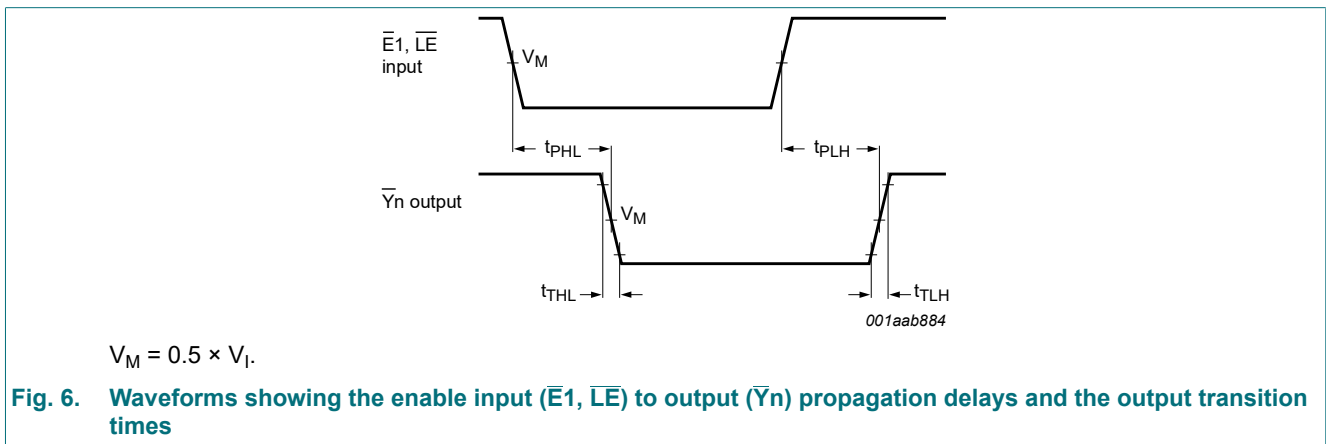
$\overline{E}1$, $\overline{LE}$ input

$V_M$

$t_{PHL}$

$t_{PLH}$

$\overline{Y}n$ output

$V_M$

$t_{THL}$

$t_{TLH}$

001aab884

$V_M = 0.5 \times V_I$.

Fig. 6. Waveforms showing the enable input ($\overline{E}1$, $\overline{LE}$) to output ($\overline{Y}n$) propagation delays and the output transition times